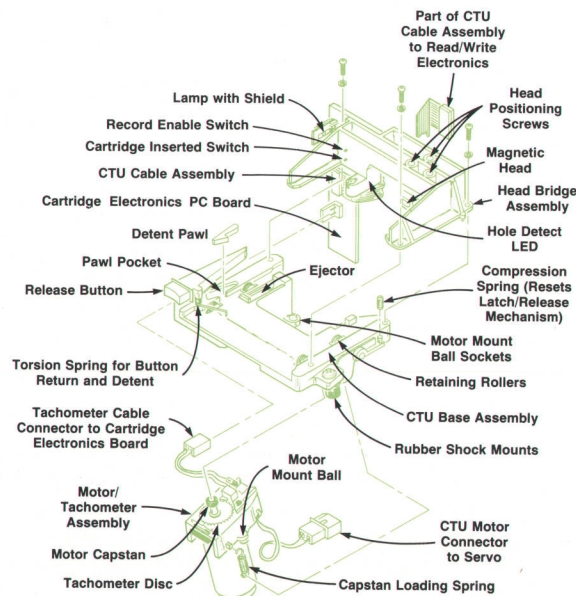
Part of CTU Cable Assembly to Read/Write Electronics

Lamp with Shield

Record Enable Switch

Cartridge Inserted Switch

CTU Cable Assembly

Cartridge Electronics PC Board

Head Positioning Screws

Magnetic Head

Head Bridge Assembly

Hole Detect LED

Detent Pawl

Pawl Pocket

Release Button

Ejector

Compression Spring (Resets Latch/Release Mechanism)

Motor Mount Ball Sockets

Torsion Spring for Button Return and Detent

Retaining Rollers

CTU Base Assembly

Rubber Shock Mounts

Tachometer Cable Connector to Cartridge Electronics Board

Motor Mount Ball

Motor/ Tachometer Assembly

Motor Capstan

Tachometer Disc

CTU Motor Connector to Servo

Capstan Loading Spring